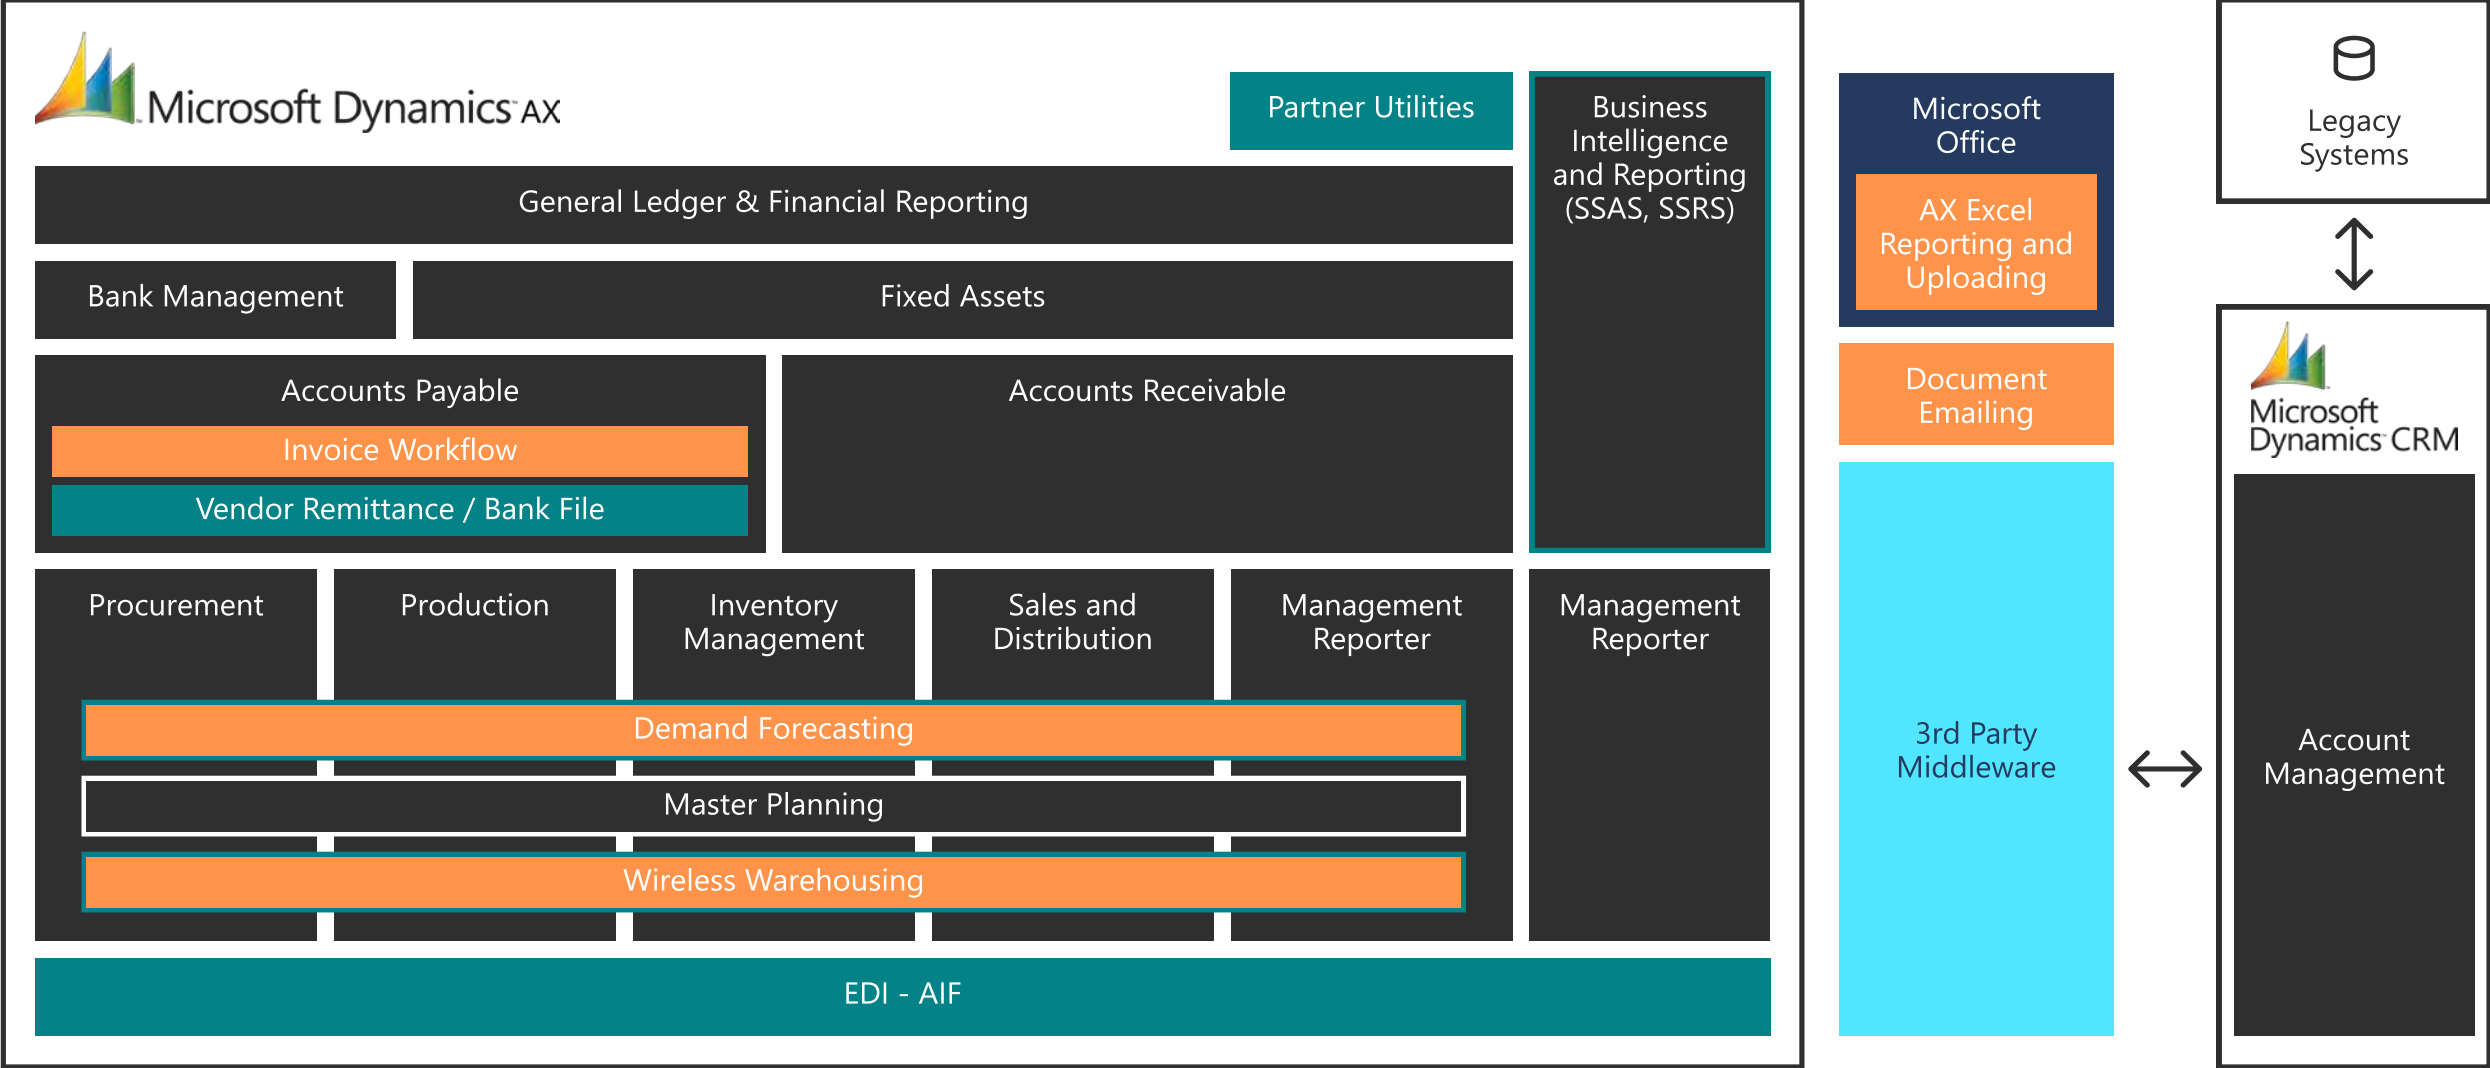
Microsoft Dynamics AX

Partner Utilities

Business Intelligence and Reporting (SSAS, SSRS)

General Ledger & Financial Reporting

Bank Management

Fixed Assets

Accounts Payable

Invoice Workflow

Vendor Remittance / Bank File

Accounts Receivable

Procurement

Production

Inventory Management

Sales and Distribution

Management Reporter

Management Reporter

Demand Forecasting

Master Planning

Wireless Warehousing

EDI - AIF

Microsoft Office

AX Excel Reporting and Uploading

Document Emailing

3rd Party Middleware

Legacy Systems

Microsoft Dynamics CRM

Account Management